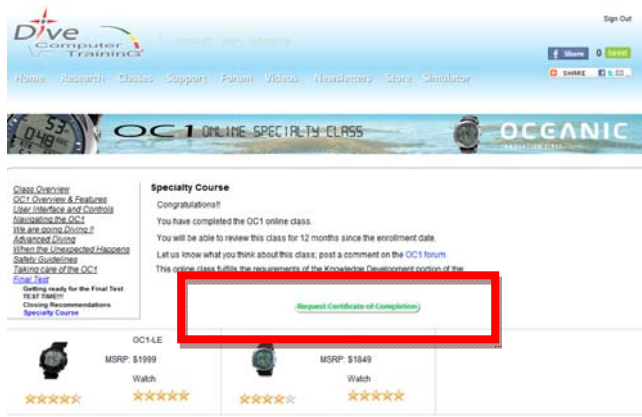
Sign Out

Dive Computer Training

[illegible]

Share 0 Tweet

SHARE

Home Research Classes Support Forum Videos Newsletters Store Simulator

53

OC1 ONLINE SPECIALTY CLASS

OCEANIC

Class Overview
OC1 Overview & Features
User Interface and Controls
Navigating the OC1
We are going Diving !!
Advanced Diving
When the Unexpected Happens
Safety Guidelines
Taking care of the OC1
Final Test
Getting ready for the Final Test
TEST TIME!!!
Closing Recommendations
Specialty Course

Specialty Course

Congratulations!!

You have completed the OC1 online class.

You will be able to review this class for 12 months since the enrollment date.

Let us know what you think about this class; post a comment on the OC1 forum

This online class fulfills the requirements of the Knowledge Development portion of the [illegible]

Request Certificate of Completion

OC1-LE

MSRP: $1999

Watch

MSRP: $1849

Watch